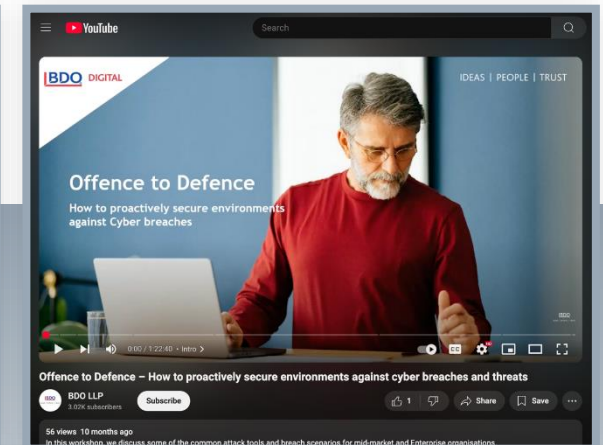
YouTube

Search

BDO DIGITAL

IDEAS | PEOPLE | TRUST

Offence to Defence

How to proactively secure environments against Cyber breaches

BDO

0:00 / 1:22:40 • Intro >

CC

Offence to Defence – How to proactively secure environments against cyber breaches and threats

BDO LLP
3.02K subscribers

Subscribe

1

Share

Save

56 views 10 months ago
In this workshop, we discuss some of the common attack tools and breach scenarios for mid-market and Enterprise organisations.